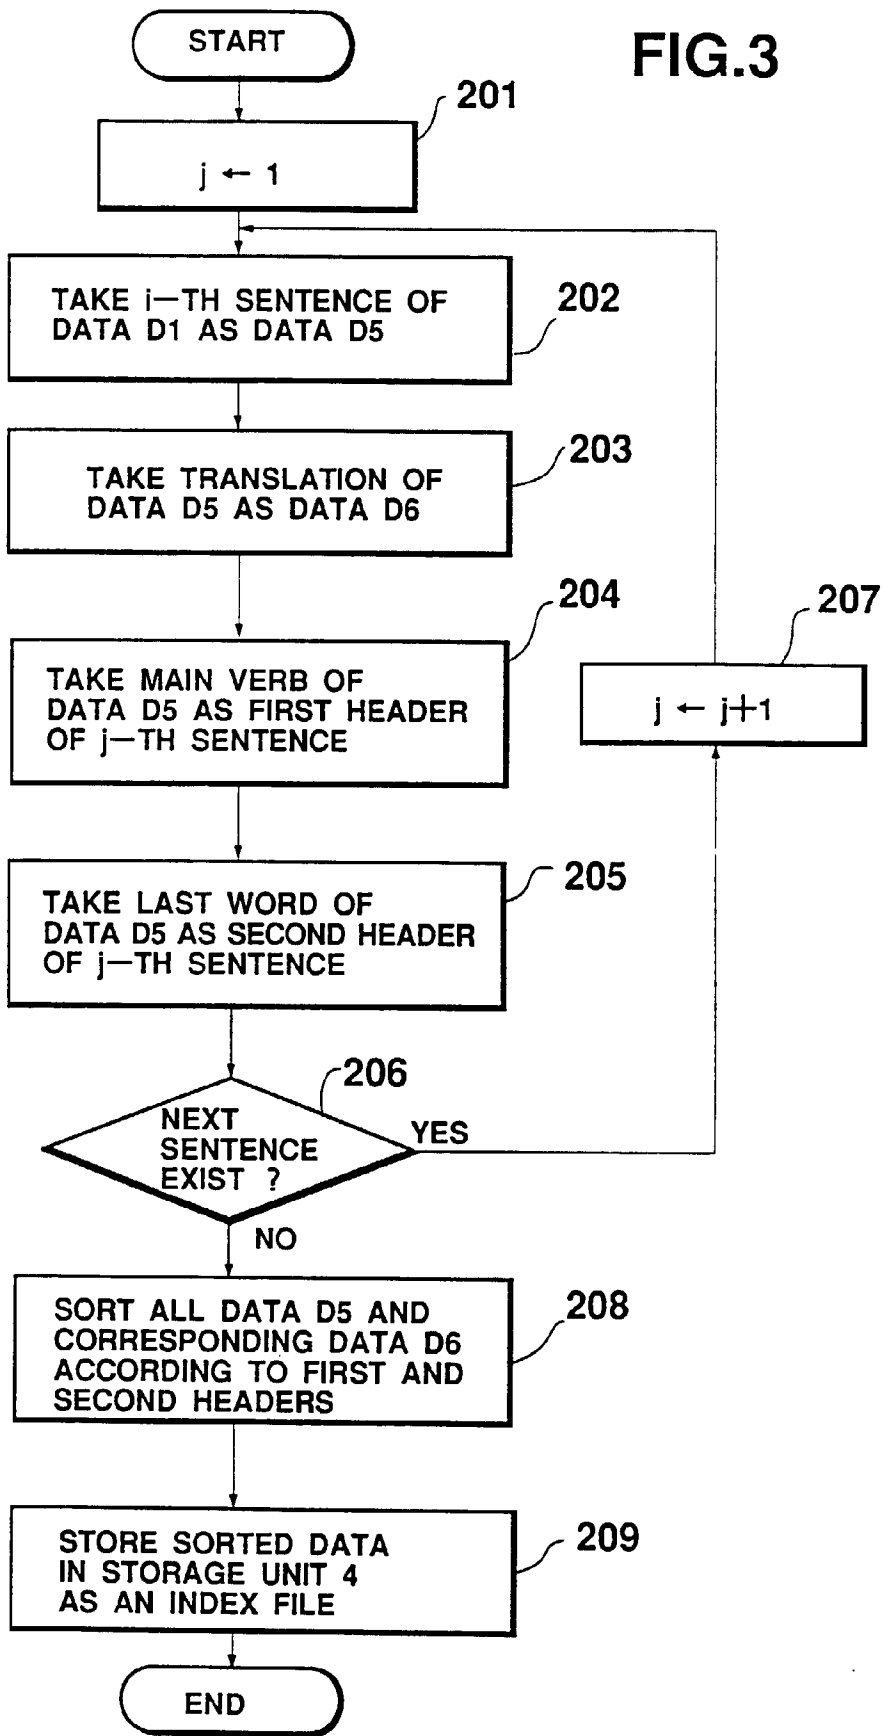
FIG.3

START

201

$j \leftarrow 1$

TAKE i—TH SENTENCE OF DATA D1 AS DATA D5

202

TAKE TRANSLATION OF DATA D5 AS DATA D6

203

TAKE MAIN VERB OF DATA D5 AS FIRST HEADER OF j—TH SENTENCE

204

207

$j \leftarrow j+1$

TAKE LAST WORD OF DATA D5 AS SECOND HEADER OF j—TH SENTENCE

205

206

NEXT SENTENCE EXIST ?

YES

NO

SORT ALL DATA D5 AND CORRESPONDING DATA D6 ACCORDING TO FIRST AND SECOND HEADERS

208

STORE SORTED DATA IN STORAGE UNIT 4 AS AN INDEX FILE

209

END